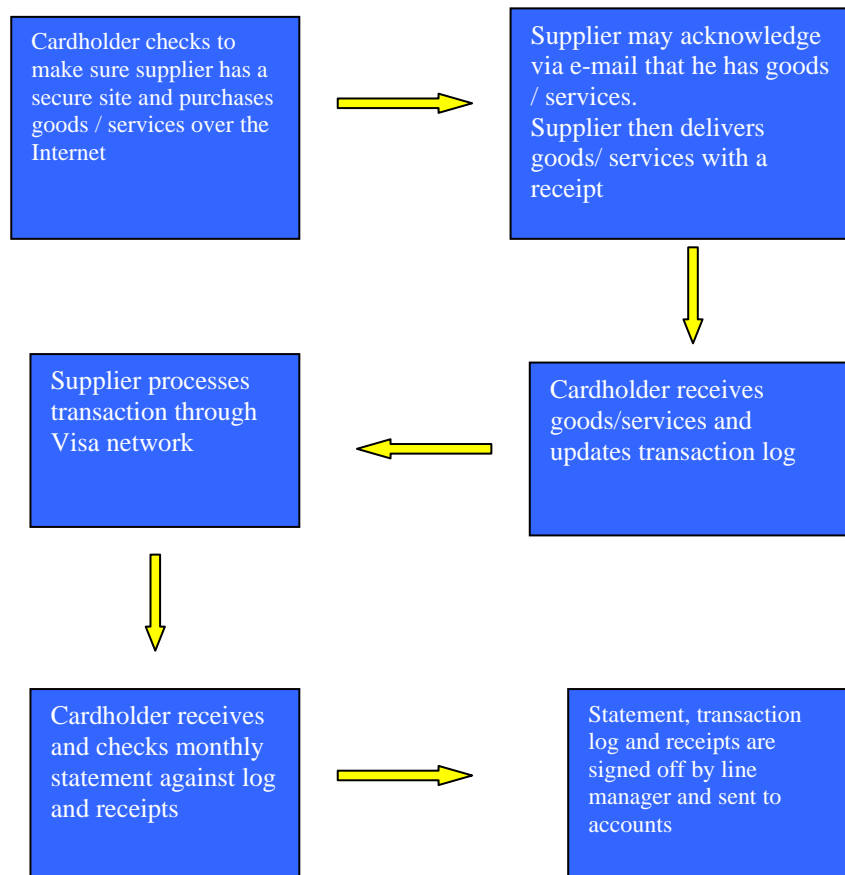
Cardholder checks to make sure supplier has a secure site and purchases goods / services over the Internet

Supplier may acknowledge via e-mail that he has goods / services.
Supplier then delivers goods/ services with a receipt

Cardholder receives goods/services and updates transaction log

Supplier processes transaction through Visa network

Cardholder receives and checks monthly statement against log and receipts

Statement, transaction log and receipts are signed off by line manager and sent to accounts